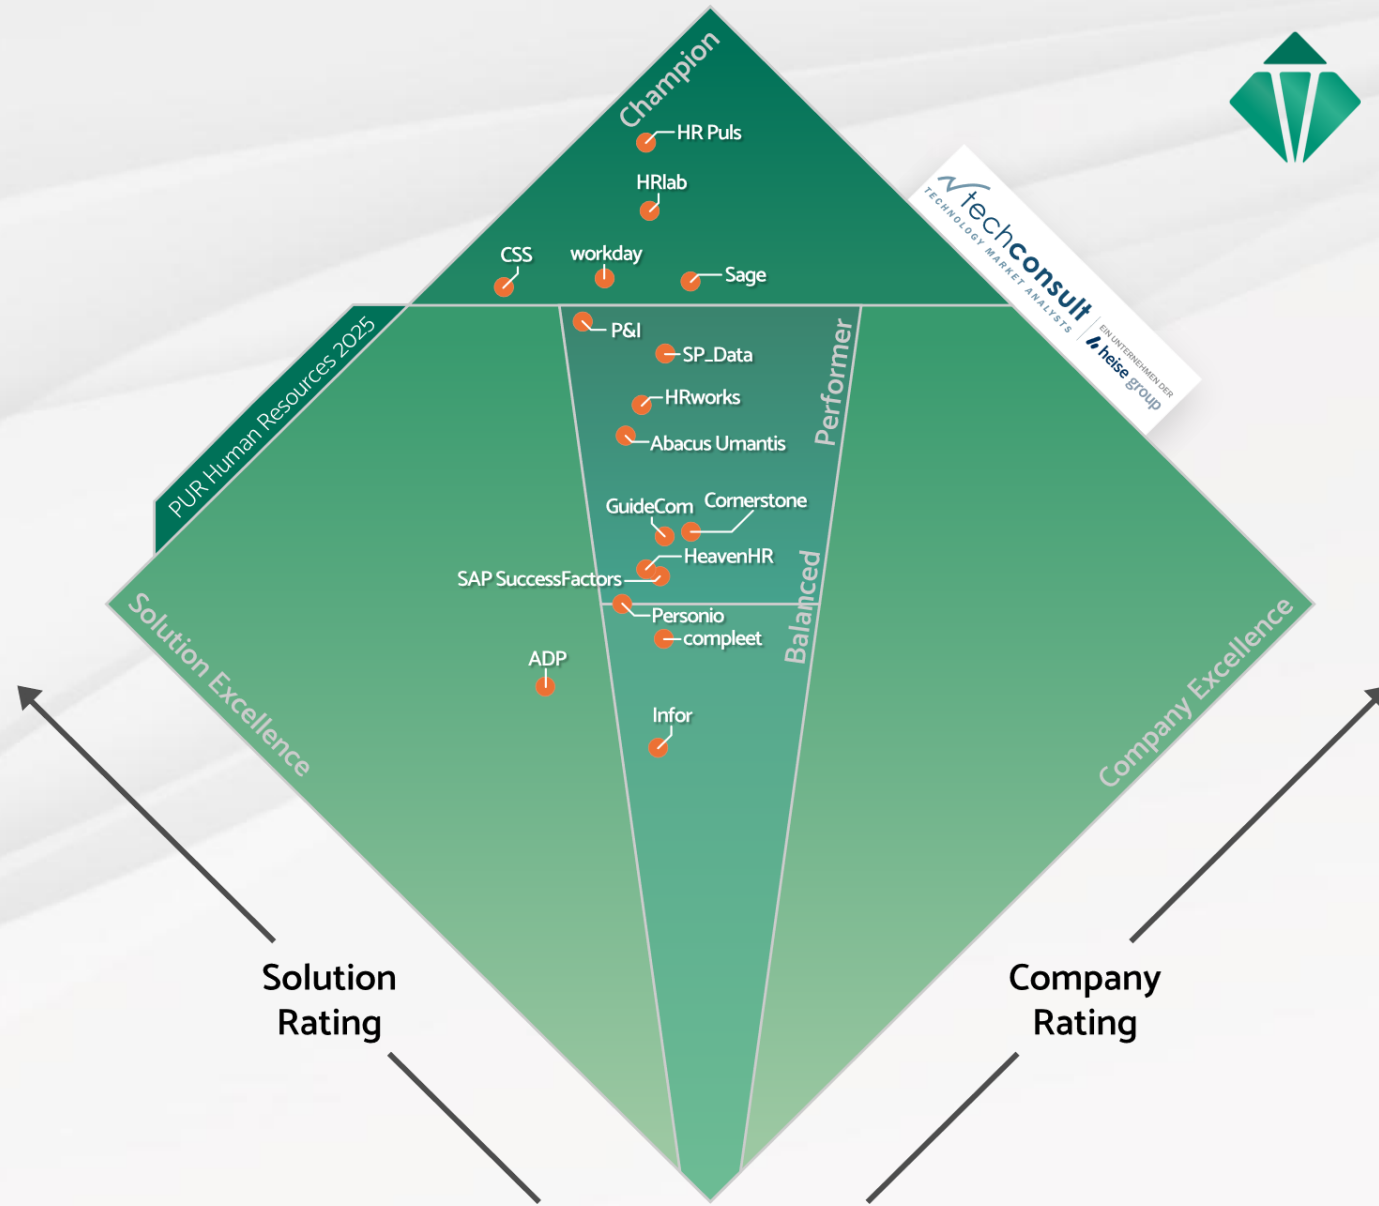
Champion

HR Puls

HRlab

CSS

workday

Sage

techconsult
TECHNOLOGY MARKET ANALYSTS
EIN UNTERNEHMEN DER heise group

PUR Human Resources 2025

P&I

SP_Data

HRworks

Abacus Umantis

Performer

GuideCom

Cornerstone

HeavenHR

SAP SuccessFactors

Personio

compleet

Balanced

ADP

Infor

Solution Excellence

Company Excellence

Solution Rating

Company Rating